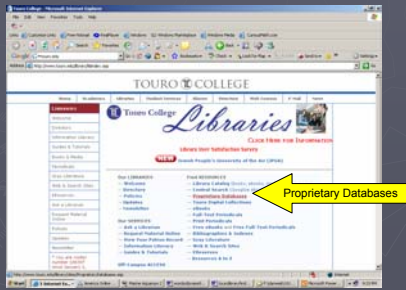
Touro College - Microsoft Internet Explorer

TOURO COLLEGE

Touro College Libraries

CLICK HERE FOR INFORMATION

Library User Satisfaction Survey

NEW

OUR LIBRARIES
Welcome
Directions
Policies
Updates
Newsletter

OUR SERVICES
Ask a Librarian
Request Tutorial Online
New User Patron Record
Information Literacy
Guides & Tutorials

Off-Campus ACCESS

FIND RESOURCES
Library Catalog
Central Search
Proprietary Databases
Touro Digital Collections
eBooks
Full-Text Periodicals
Print Periodicals
Free eBooks and Free Full Text Periodicals
Bibliographies & Indexes
Xlibris
Web & Search Sites
Resources A to Z

Proprietary Databases

Start

Internet